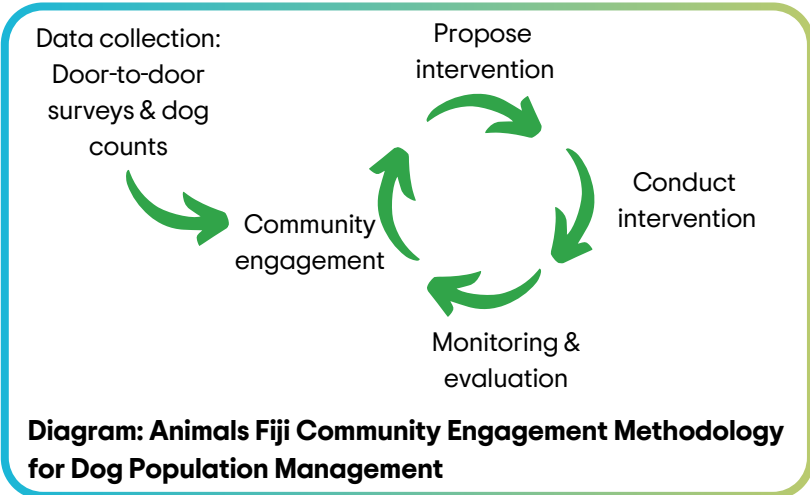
Data collection: Door-to-door surveys & dog counts

Propose intervention

Conduct intervention

Monitoring & evaluation

Community engagement

**Diagram: Animals Fiji Community Engagement Methodology for Dog Population Management**